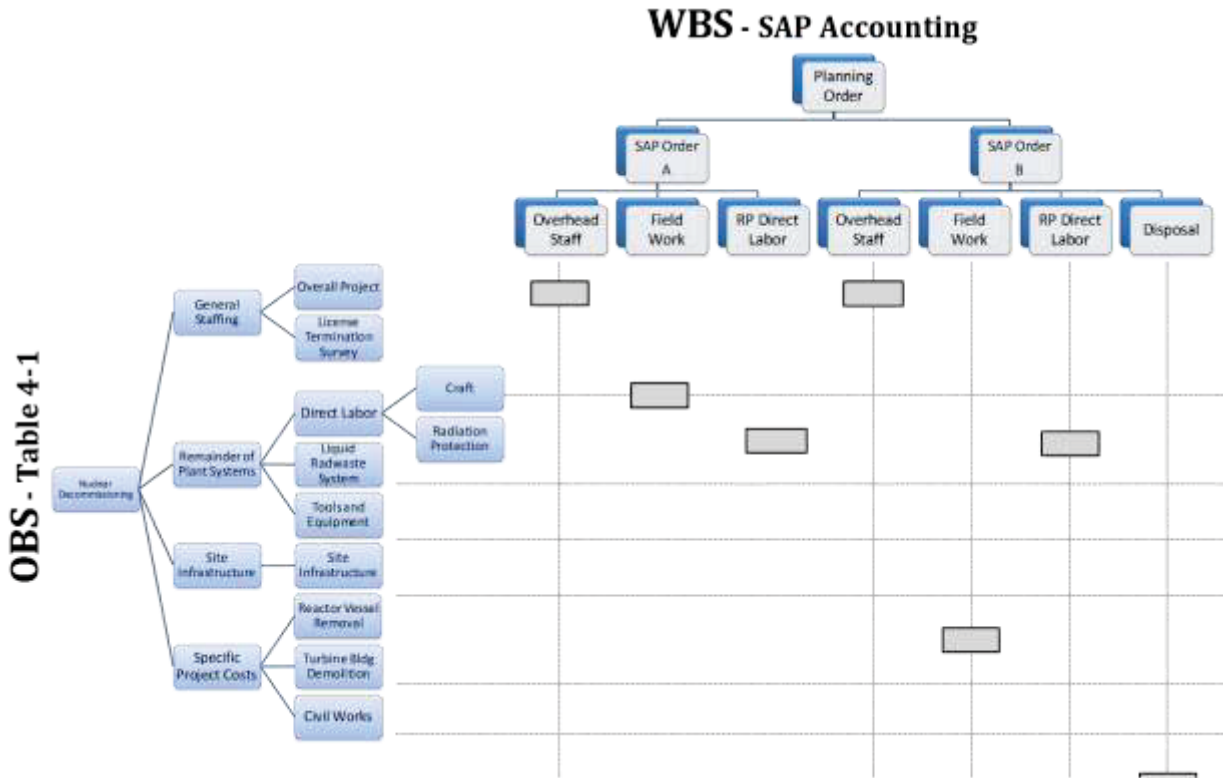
WBS - SAP Accounting

Planning Order

SAP Order A

SAP Order B

Overhead Staff

Field Work

RP Direct Labor

Overhead Staff

Field Work

RP Direct Labor

Disposal

OBS - Table 4-1

Nuclear Decommissioning

General Staffing

Overall Project

License Termination Survey

Remainder of Plant Systems

Direct Labor

Craft

Radiation Protection

Liquid Radwaste System

Tools and Equipment

Site Infrastructure

Site Infrastructure

Specific Project Costs

Reactor Vessel Removal

Turbine Bldg Demolition

Civil Works